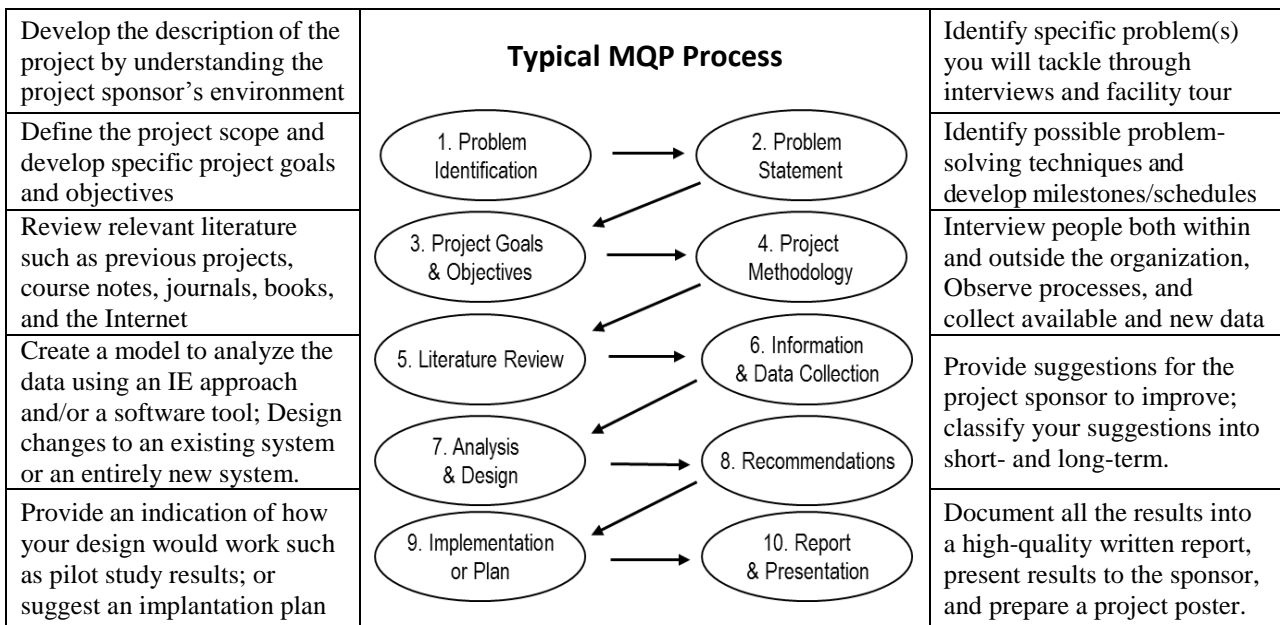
Develop the description of the project by understanding the project sponsor's environment

Define the project scope and develop specific project goals and objectives

Review relevant literature such as previous projects, course notes, journals, books, and the Internet

Create a model to analyze the data using an IE approach and/or a software tool; Design changes to an existing system or an entirely new system.

Provide an indication of how your design would work such as pilot study results; or suggest an implantation plan

**Typical MQP Process**

1. Problem Identification
2. Problem Statement
3. Project Goals & Objectives
4. Project Methodology
5. Literature Review
6. Information & Data Collection
7. Analysis & Design
8. Recommendations
9. Implementation or Plan
10. Report & Presentation

Identify specific problem(s) you will tackle through interviews and facility tour

Identify possible problem-solving techniques and develop milestones/schedules

Interview people both within and outside the organization, Observe processes, and collect available and new data

Provide suggestions for the project sponsor to improve; classify your suggestions into short- and long-term.

Document all the results into a high-quality written report, present results to the sponsor, and prepare a project poster.